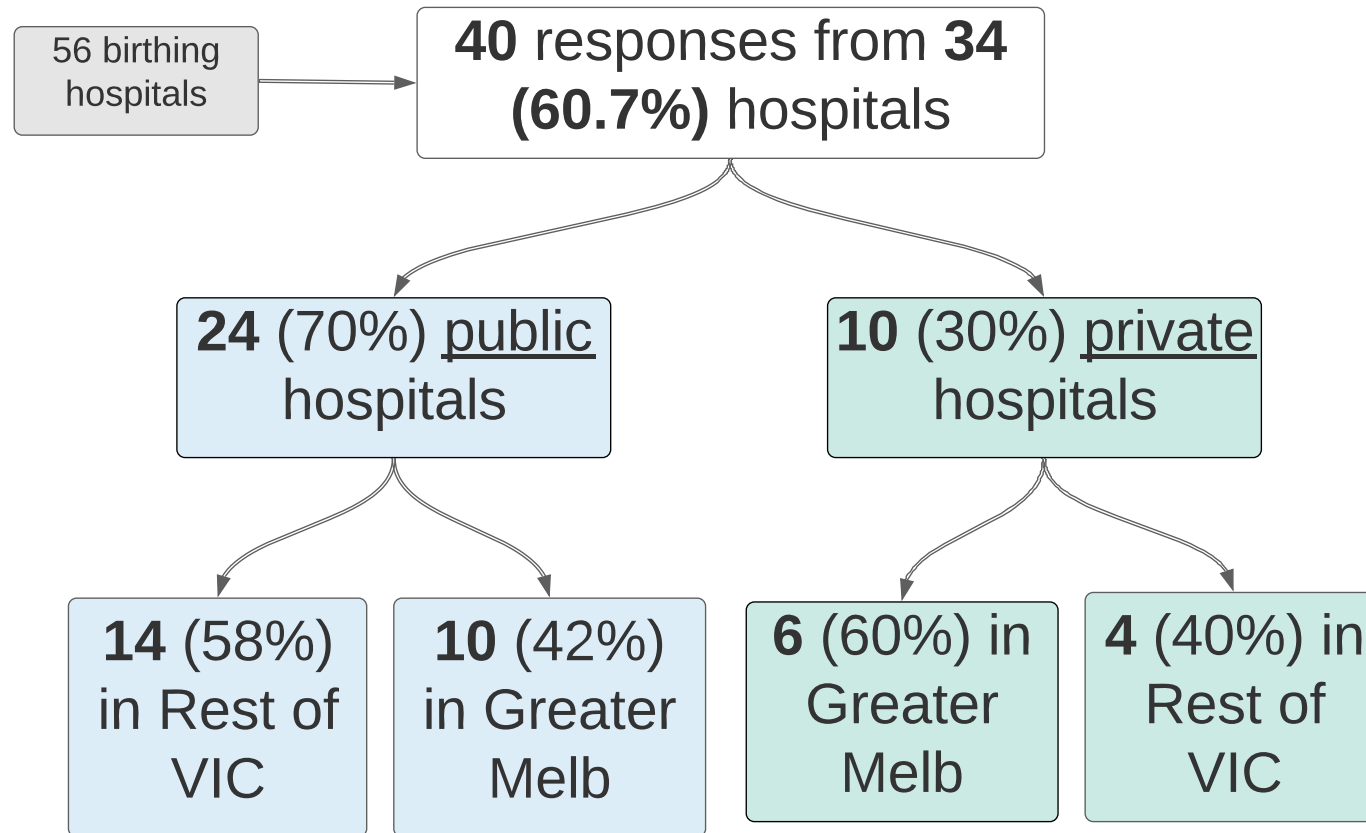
56 birthing hospitals

**40** responses from **34 (60.7%)** hospitals

**24** (70%) public hospitals

**10** (30%) private hospitals

**14** (58%) in Rest of VIC

**10** (42%) in Greater Melb

**6** (60%) in Greater Melb

**4** (40%) in Rest of VIC